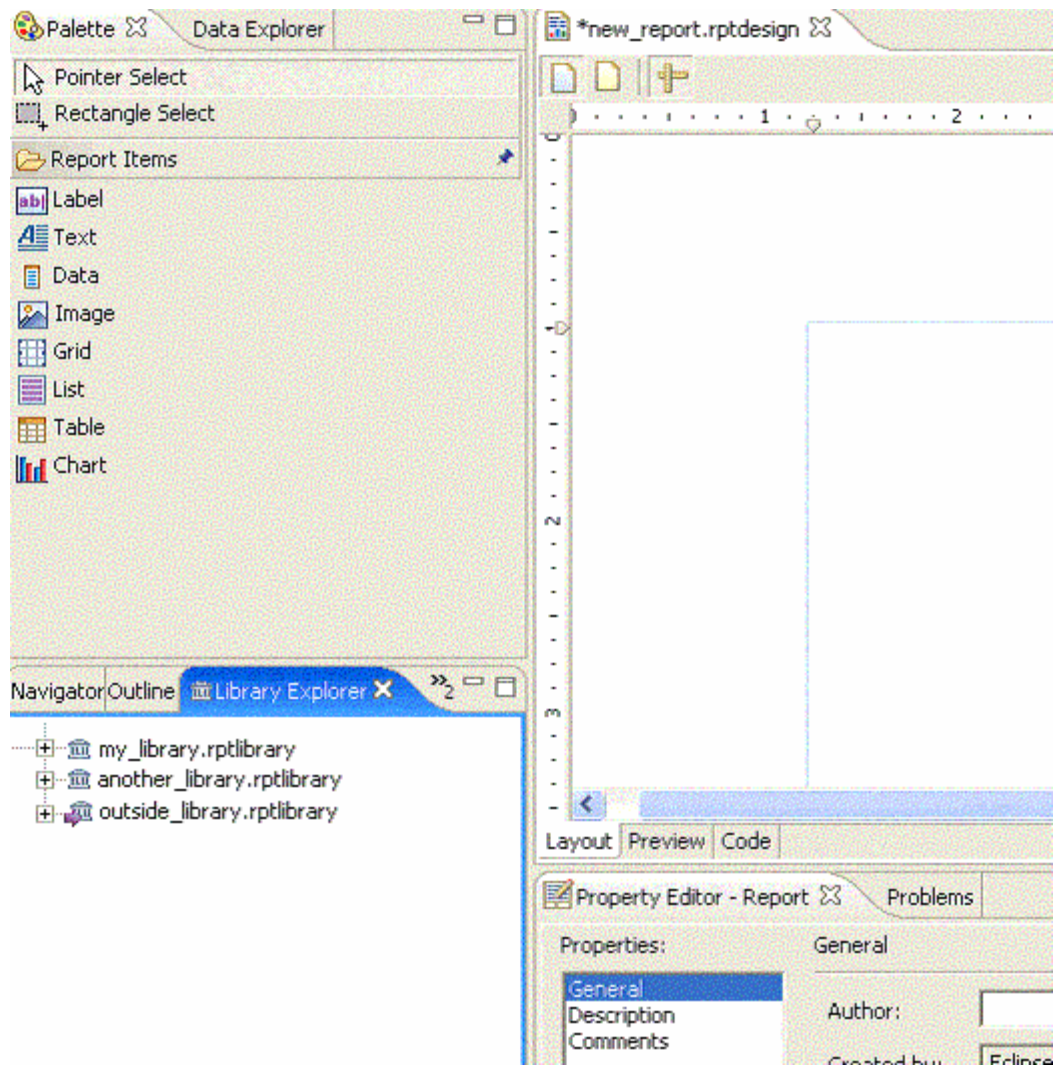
Palette Data Explorer

Pointer Select
Rectangle Select
Report Items
Label
Text
Data
Image
Grid
List
Table
Chart

Navigator Outline Library Explorer $»_2$

my_library.rptlibrary
another_library.rptlibrary
outside_library.rptlibrary

*new_report.rptdesign

1 2

1
2
3

Layout Preview Code

Property Editor - Report Problems

Properties:
General
Description
Comments

General

Author:
Created by: Eclipse